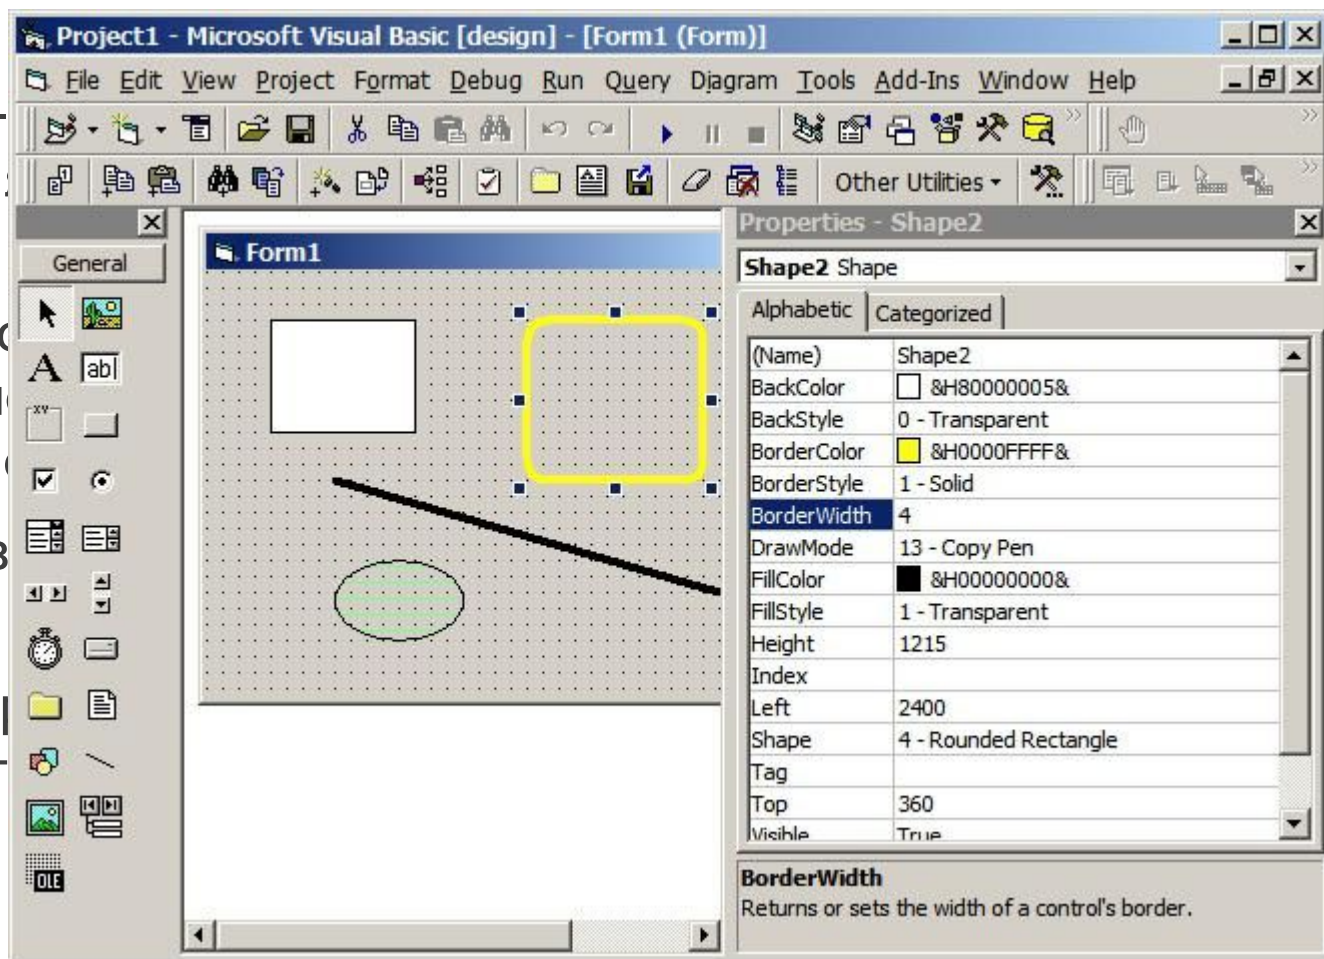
Project1 - Microsoft Visual Basic [design] - [Form1 (Form)]

File Edit View Project Format Debug Run Query Diagram Tools Add-Ins Window Help

Other Utilities

General

Form1

Properties - Shape2

Shape2 Shape

Alphabetic Categorized

| | |
|---|---|
| (Name) | Shape2 |
| BackColor | &H80000005& |
| BackStyle | 0 - Transparent |
| BorderColor | &H0000FFFF& |
| BorderStyle | 1 - Solid |
| BorderWidth | 4 |
| DrawMode | 13 - Copy Pen |
| FillColor | &H00000000& |
| FillStyle | 1 - Transparent |
| Height | 1215 |
| Index | |
| Left | 2400 |
| Shape | 4 - Rounded Rectangle |
| Tag | |
| Top | 360 |
| Visible | True |

BorderWidth
Returns or sets the width of a control's border.